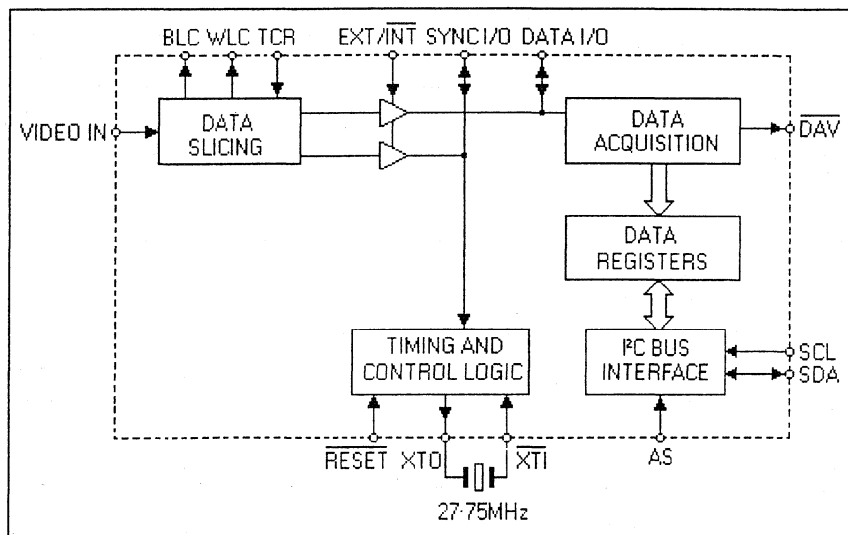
BLC WLC TCR EXT/$\overline{\text{INT}}$ SYNC I/O DATA I/O

VIDEO IN

DATA SLICING

DATA ACQUISITION

$\overline{\text{DAV}}$

DATA REGISTERS

TIMING AND CONTROL LOGIC

I²C BUS INTERFACE

SCL

SDA

$\overline{\text{RESET}}$ XTO $\overline{\text{XTI}}$ AS

27·75MHz